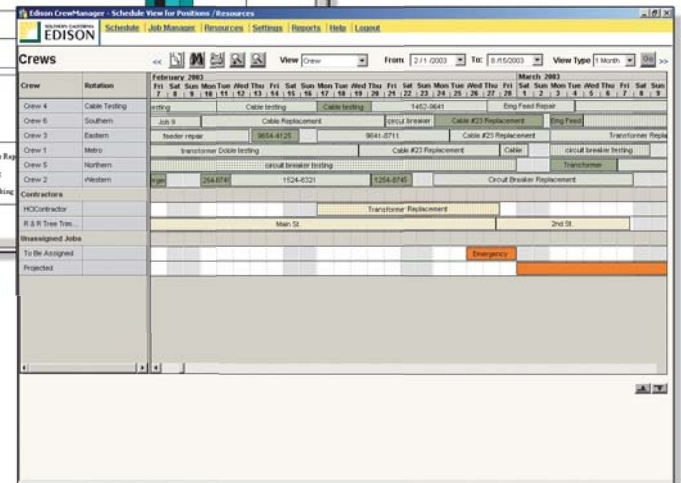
Edison CrewManager - Schedule View for Positions / Resources

SOUTHERN CALIFORNIA EDISON

Schedule | Job Manager | Resources | Settings | Reports | Help | Logout

Crews

View Crew From 2/1/2003 To: 8/15/2003 View Type 1 Month Go

| Crew | Rotation |
|---|---|
| Crew 4 | Cable Testing |
| Crew 6 | Southern |
| Crew 3 | Eastern |
| Crew 1 | Metro |
| Crew 5 | Northern |
| Crew 2 | Western |
| Contractors | |
| HCContractor | |
| R & R Tree Trim... | |
| Unassigned Jobs | |
| To Be Assigned | |
| Projected | |

February 2003
Fri 7 | Sat 8 | Sun 9 | Mon 10 | Tue 11 | Wed 12 | Thu 13 | Fri 14 | Sat 15 | Sun 16 | Mon 17 | Tue 18 | Wed 19 | Thu 20 | Fri 21 | Sat 22 | Sun 23 | Mon 24 | Tue 25 | Wed 26 | Thu 27 | Fri 28
March 2003
Sat 1 | Sun 2 | Mon 3 | Tue 4 | Wed 5 | Thu 6 | Fri 7 | Sat 8 | Sun 9

esting | Cable testing | Cable testing | 1452-9641 | Eng Feed Repair
Job 9 | Cable Replacement | circuit breaker | Cable #23 Replacement | Eng Feed
feeder repair | 9654-4125 | 9641-0711 | Cable #23 Replacement | Transformer Repla
transformer Doble testing | Cable #23 Replacement | Cable | circuit breaker testing
circuit breaker testing | Transformer
rge | 264-8745 | 1524-6321 | 1254-8745 | Circuit Breaker Replacement
Transformer Replacement
Main St. | 2nd St.
Emergency

Rep
t
king